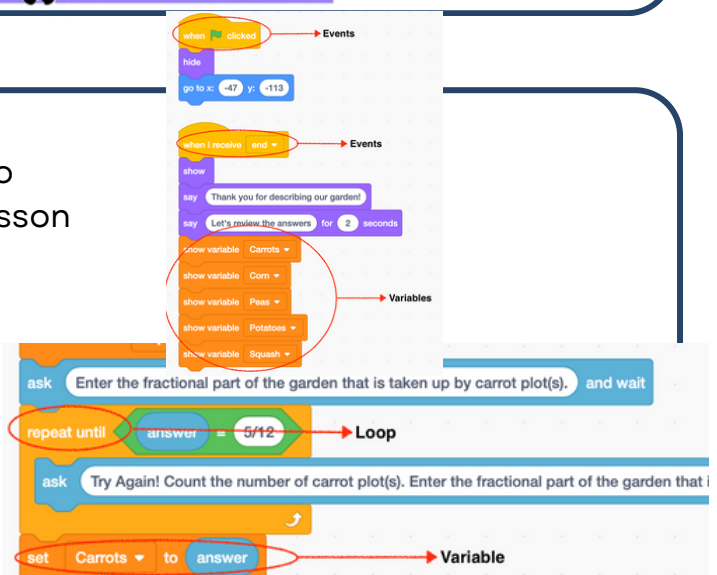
when clicked
Events
hide
go to x: -47 y: -113

when I receive end
Events
show
say Thank you for describing our garden!
say Let's review the answers for 2 seconds
show variable Carrots
show variable Corn
show variable Peas
show variable Potatoes
show variable Squash
Variables

o
sson

ask Enter the fractional part of the garden that is taken up by carrot plot(s). and wait
repeat until answer = 5/12
Loop
ask Try Again! Count the number of carrot plot(s). Enter the fractional part of the garden that i
set Carrots to answer
Variable